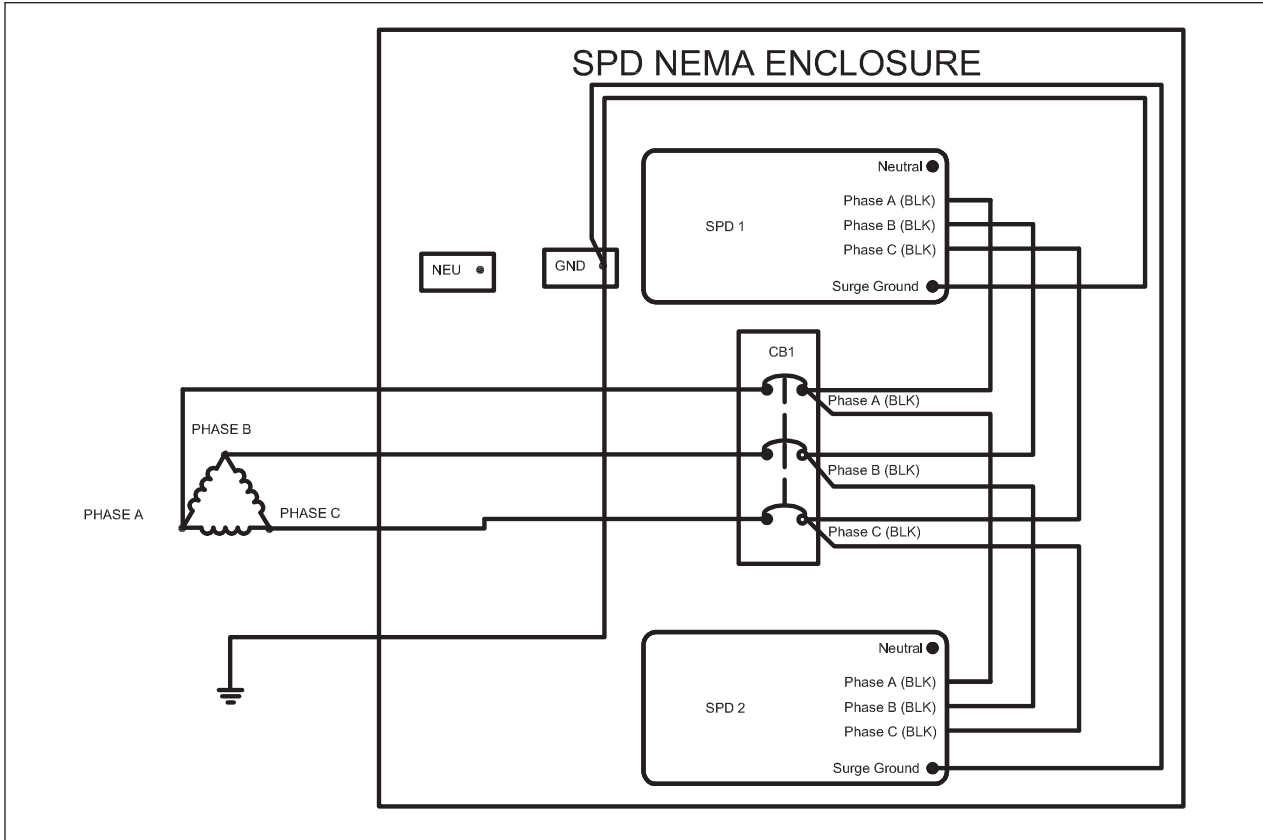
SPD NEMA ENCLOSURE

Neutral
Phase A (BLK)
Phase B (BLK)
Phase C (BLK)
Surge Ground
SPD 1

NEU

GND

CB1

Phase A (BLK)
Phase B (BLK)
Phase C (BLK)

PHASE B
PHASE A
PHASE C

Neutral
Phase A (BLK)
Phase B (BLK)
Phase C (BLK)
Surge Ground
SPD 2